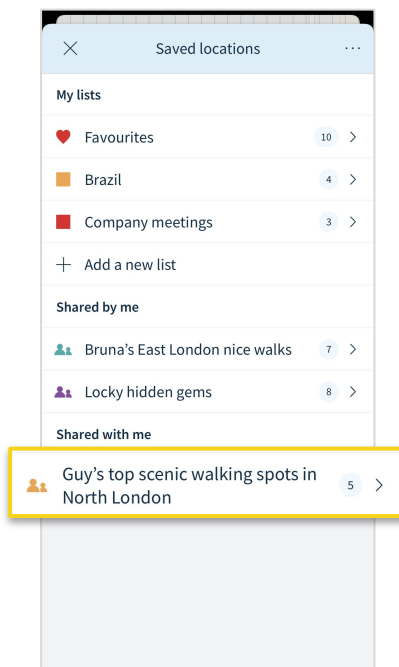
Saved locations

My lists

Favourites 10

Brazil 4

Company meetings 3

Add a new list

Shared by me

Bruna's East London nice walks 7

Locky hidden gems 8

Shared with me

Guy's top scenic walking spots in North London 5